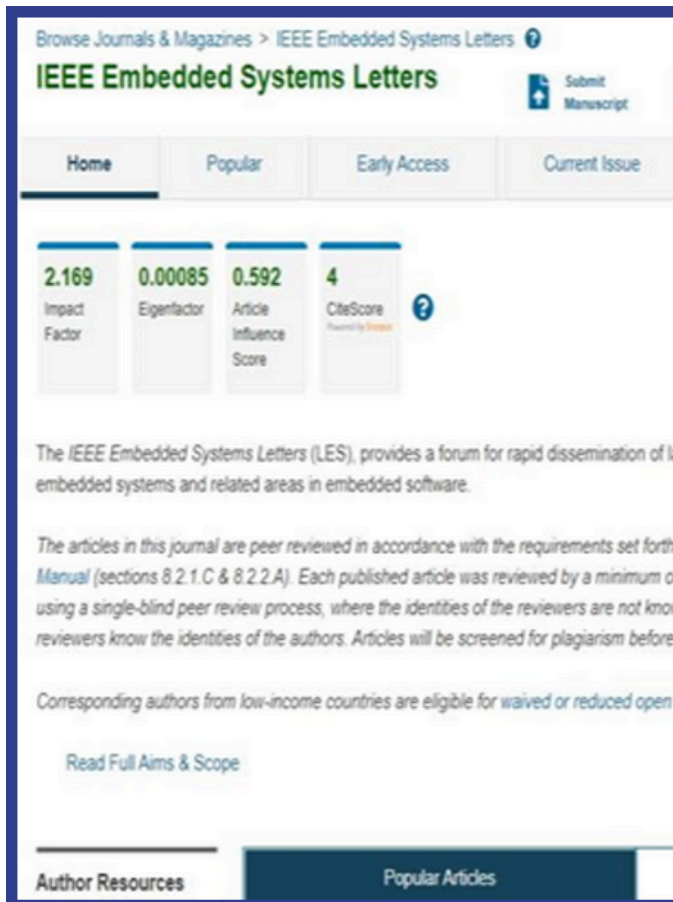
Browse Journals & Magazines > IEEE Embedded Systems Letters

IEEE Embedded Systems Letters

Submit Manuscript

Home | Popular | Early Access | Current Issue

2.169 Impact Factor

0.00085 Eigenfactor

0.592 Article Influence Score

4 CiteScore Powered by Scopus

The IEEE Embedded Systems Letters (LES), provides a forum for rapid dissemination of l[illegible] embedded systems and related areas in embedded software.

The articles in this journal are peer reviewed in accordance with the requirements set forth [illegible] Manual (sections 8.2.1.C & 8.2.2.A). Each published article was reviewed by a minimum o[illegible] using a single-blind peer review process, where the identities of the reviewers are not kno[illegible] reviewers know the identities of the authors. Articles will be screened for plagiarism before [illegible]

Corresponding authors from low-income countries are eligible for waived or reduced open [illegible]

Read Full Aims & Scope

Author Resources

Popular Articles